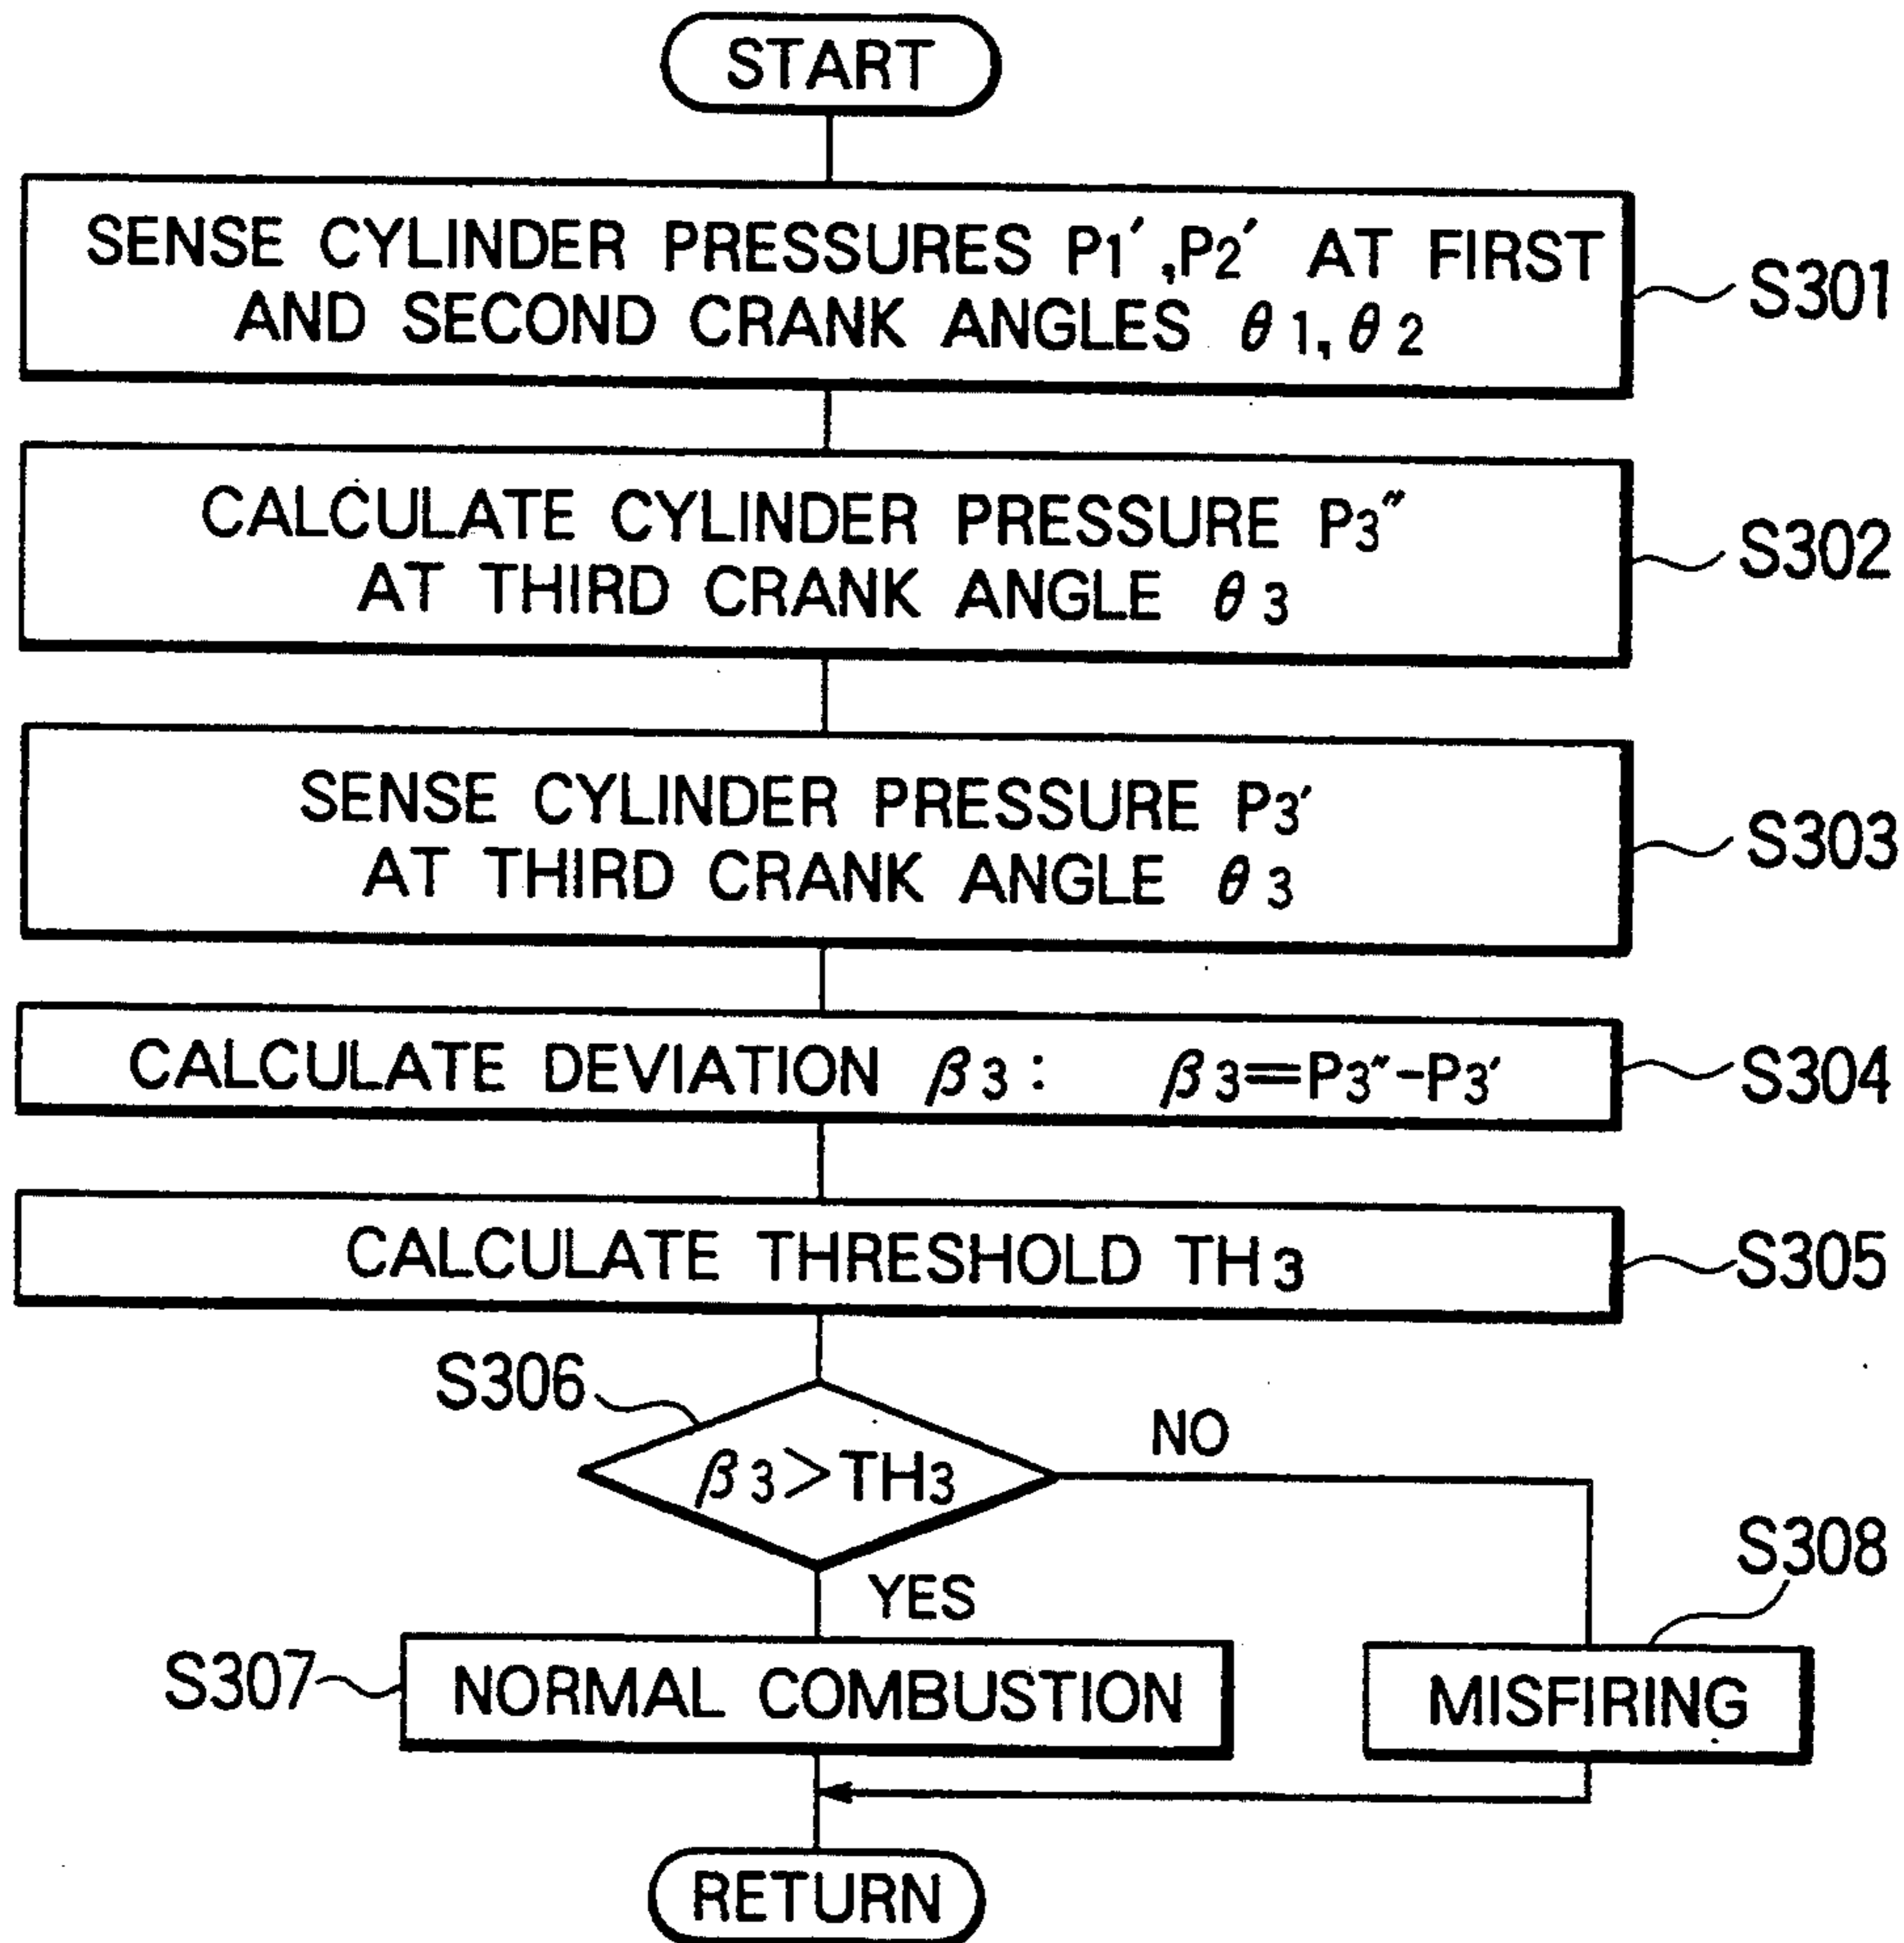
START

SENSE CYLINDER PRESSURES $P_1'$,$P_2'$ AT FIRST AND SECOND CRANK ANGLES $\theta 1, \theta 2$

S301

CALCULATE CYLINDER PRESSURE $P_3''$ AT THIRD CRANK ANGLE $\theta 3$

S302

SENSE CYLINDER PRESSURE $P_3'$ AT THIRD CRANK ANGLE $\theta 3$

S303

CALCULATE DEVIATION $\beta 3$ : $\beta 3 = P_3'' - P_3'$

S304

CALCULATE THRESHOLD $TH_3$

S305

S306

$\beta 3 > TH_3$

NO

YES

S308

S307

NORMAL COMBUSTION

MISFIRING

RETURN